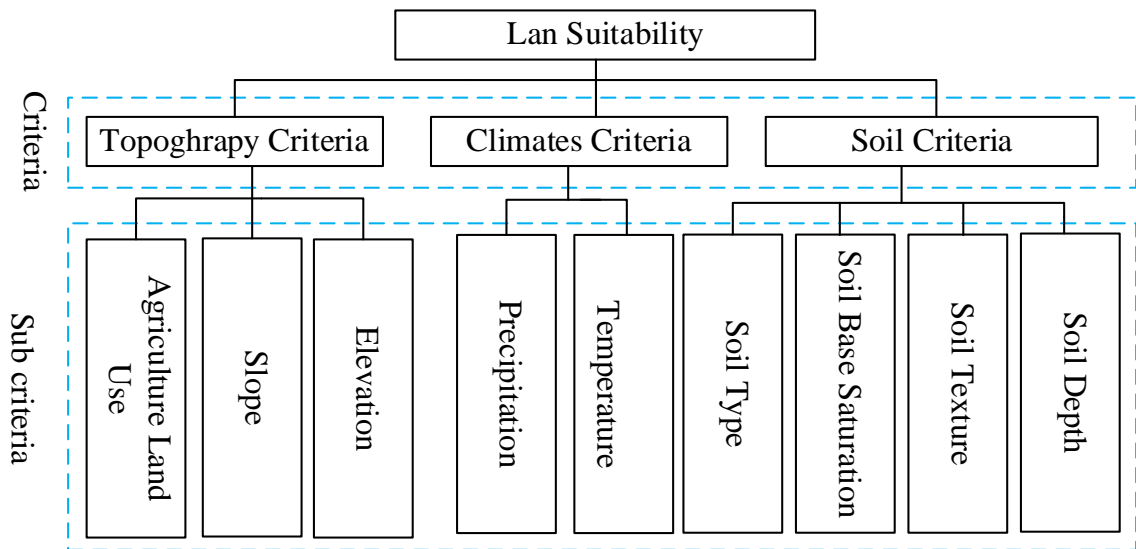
Lan Suitability

Criteria

Topoghrapy Criteria

Climates Criteria

Soil Criteria

Sub criteria

Agriculture Land Use

Slope

Elevation

Precipitation

Temperature

Soil Type

Soil Base Saturation

Soil Texture

Soil Depth